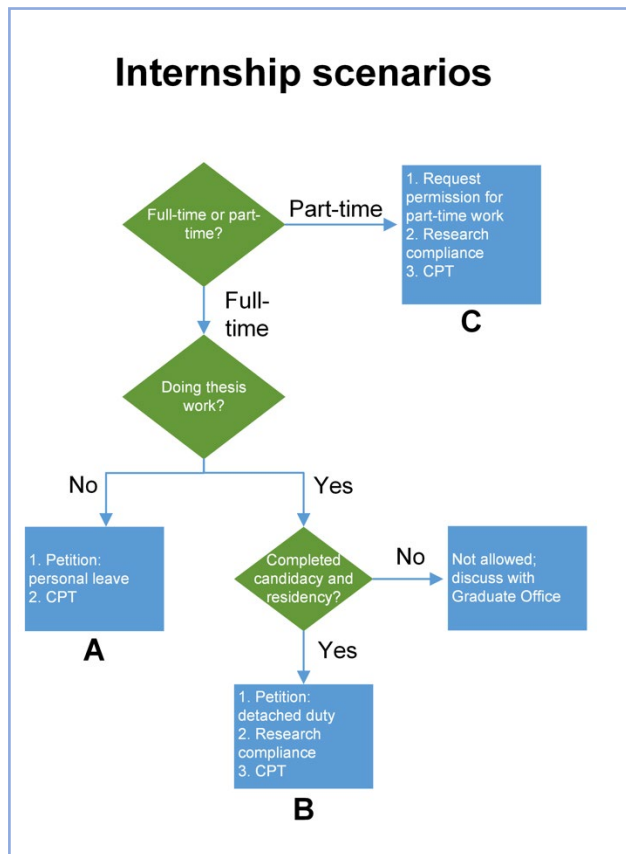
Internship scenarios

Full-time or part-time?

Part-time

1. Request permission for part-time work
2. Research compliance
3. CPT

C

Full-time

Doing thesis work?

No

Yes

1. Petition: personal leave
2. CPT

A

Completed candidacy and residency?

No

Not allowed; discuss with Graduate Office

Yes

1. Petition: detached duty
2. Research compliance
3. CPT

B